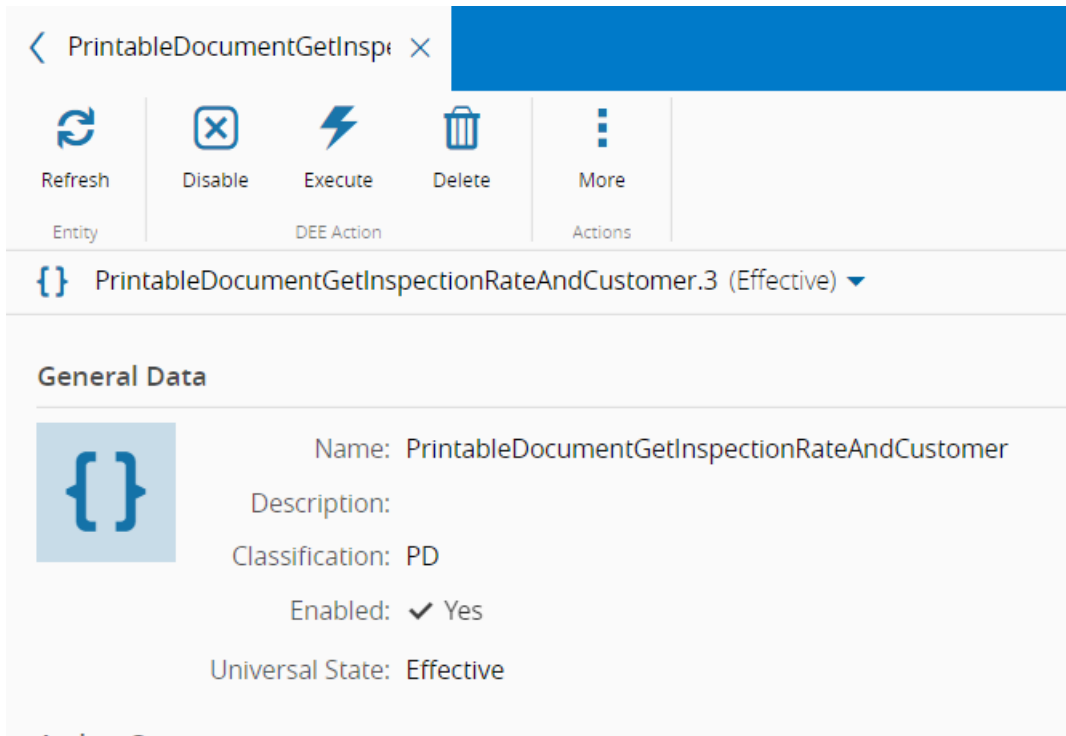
PrintableDocumentGetInspe ×

Refresh
Entity

Disable
Execute
Delete
DEE Action

More
Actions

{} PrintableDocumentGetInspectionRateAndCustomer.3 (Effective)

General Data

Name: PrintableDocumentGetInspectionRateAndCustomer
Description:
Classification: PD
Enabled: ✔ Yes
Universal State: Effective

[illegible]